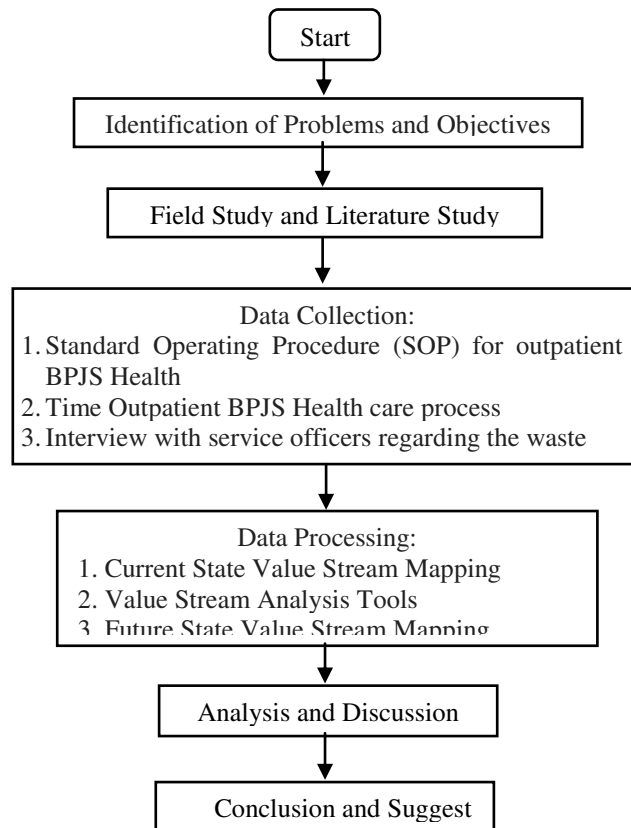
Start

Identification of Problems and Objectives

Field Study and Literature Study

Data Collection:
1. Standard Operating Procedure (SOP) for outpatient BPJS Health
2. Time Outpatient BPJS Health care process
3. Interview with service officers regarding the waste

Data Processing:
1. Current State Value Stream Mapping
2. Value Stream Analysis Tools
3. Future State Value Stream Mapping

Analysis and Discussion

Conclusion and Suggest